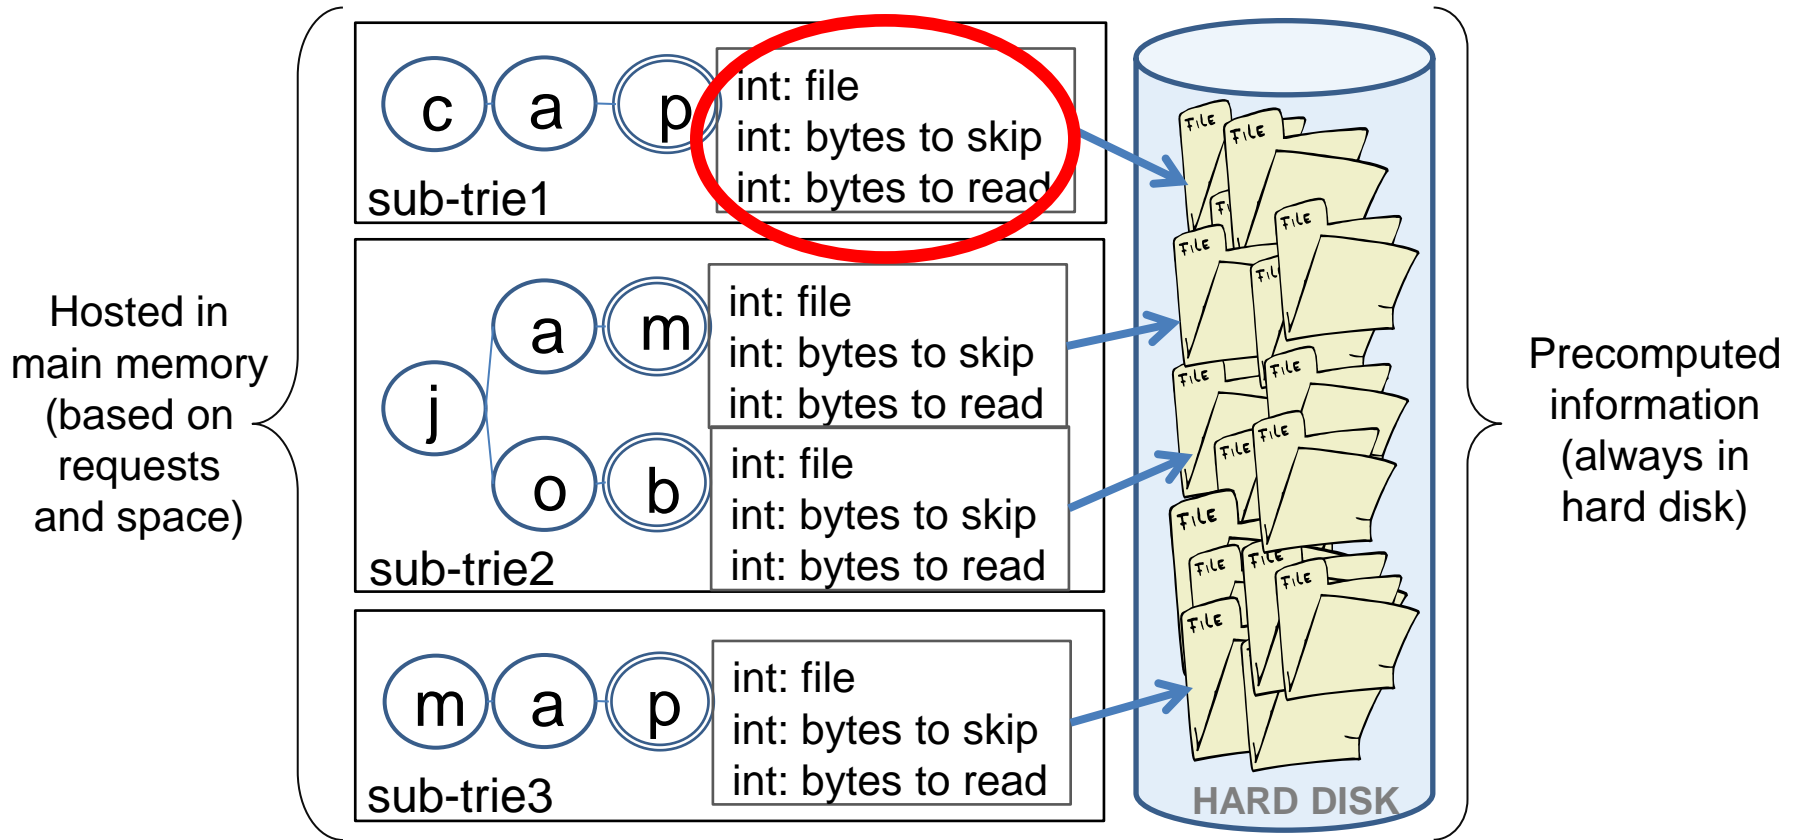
Hosted in main memory (based on requests and space)

c a p
int: file
int: bytes to skip
int: bytes to read
sub-trie1

j a m
int: file
int: bytes to skip
int: bytes to read

o b
int: file
int: bytes to skip
int: bytes to read
sub-trie2

m a p
int: file
int: bytes to skip
int: bytes to read
sub-trie3

File File File File File File File File File File File File File File

HARD DISK

Precomputed information (always in hard disk)